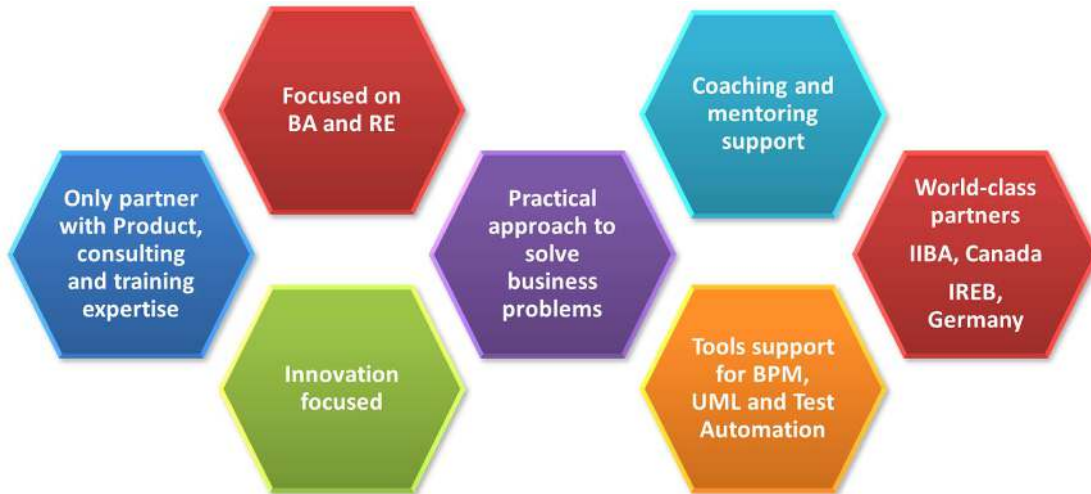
Focused on BA and RE

Only partner with Product, consulting and training expertise

Innovation focused

Practical approach to solve business problems

Coaching and mentoring support

Tools support for BPM, UML and Test Automation

World-class partners

IIBA, Canada

IREB, Germany